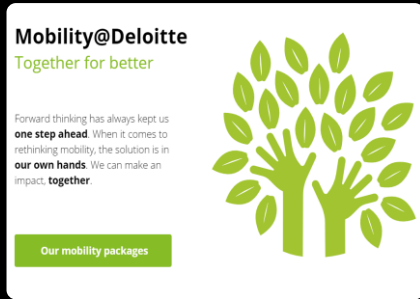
Mobility@Deloitte
Together for better

Forward thinking has always kept us **one step ahead**. When it comes to rethinking mobility, the solution is in **our own hands**. We can make an impact, **together**.

Our mobility packages